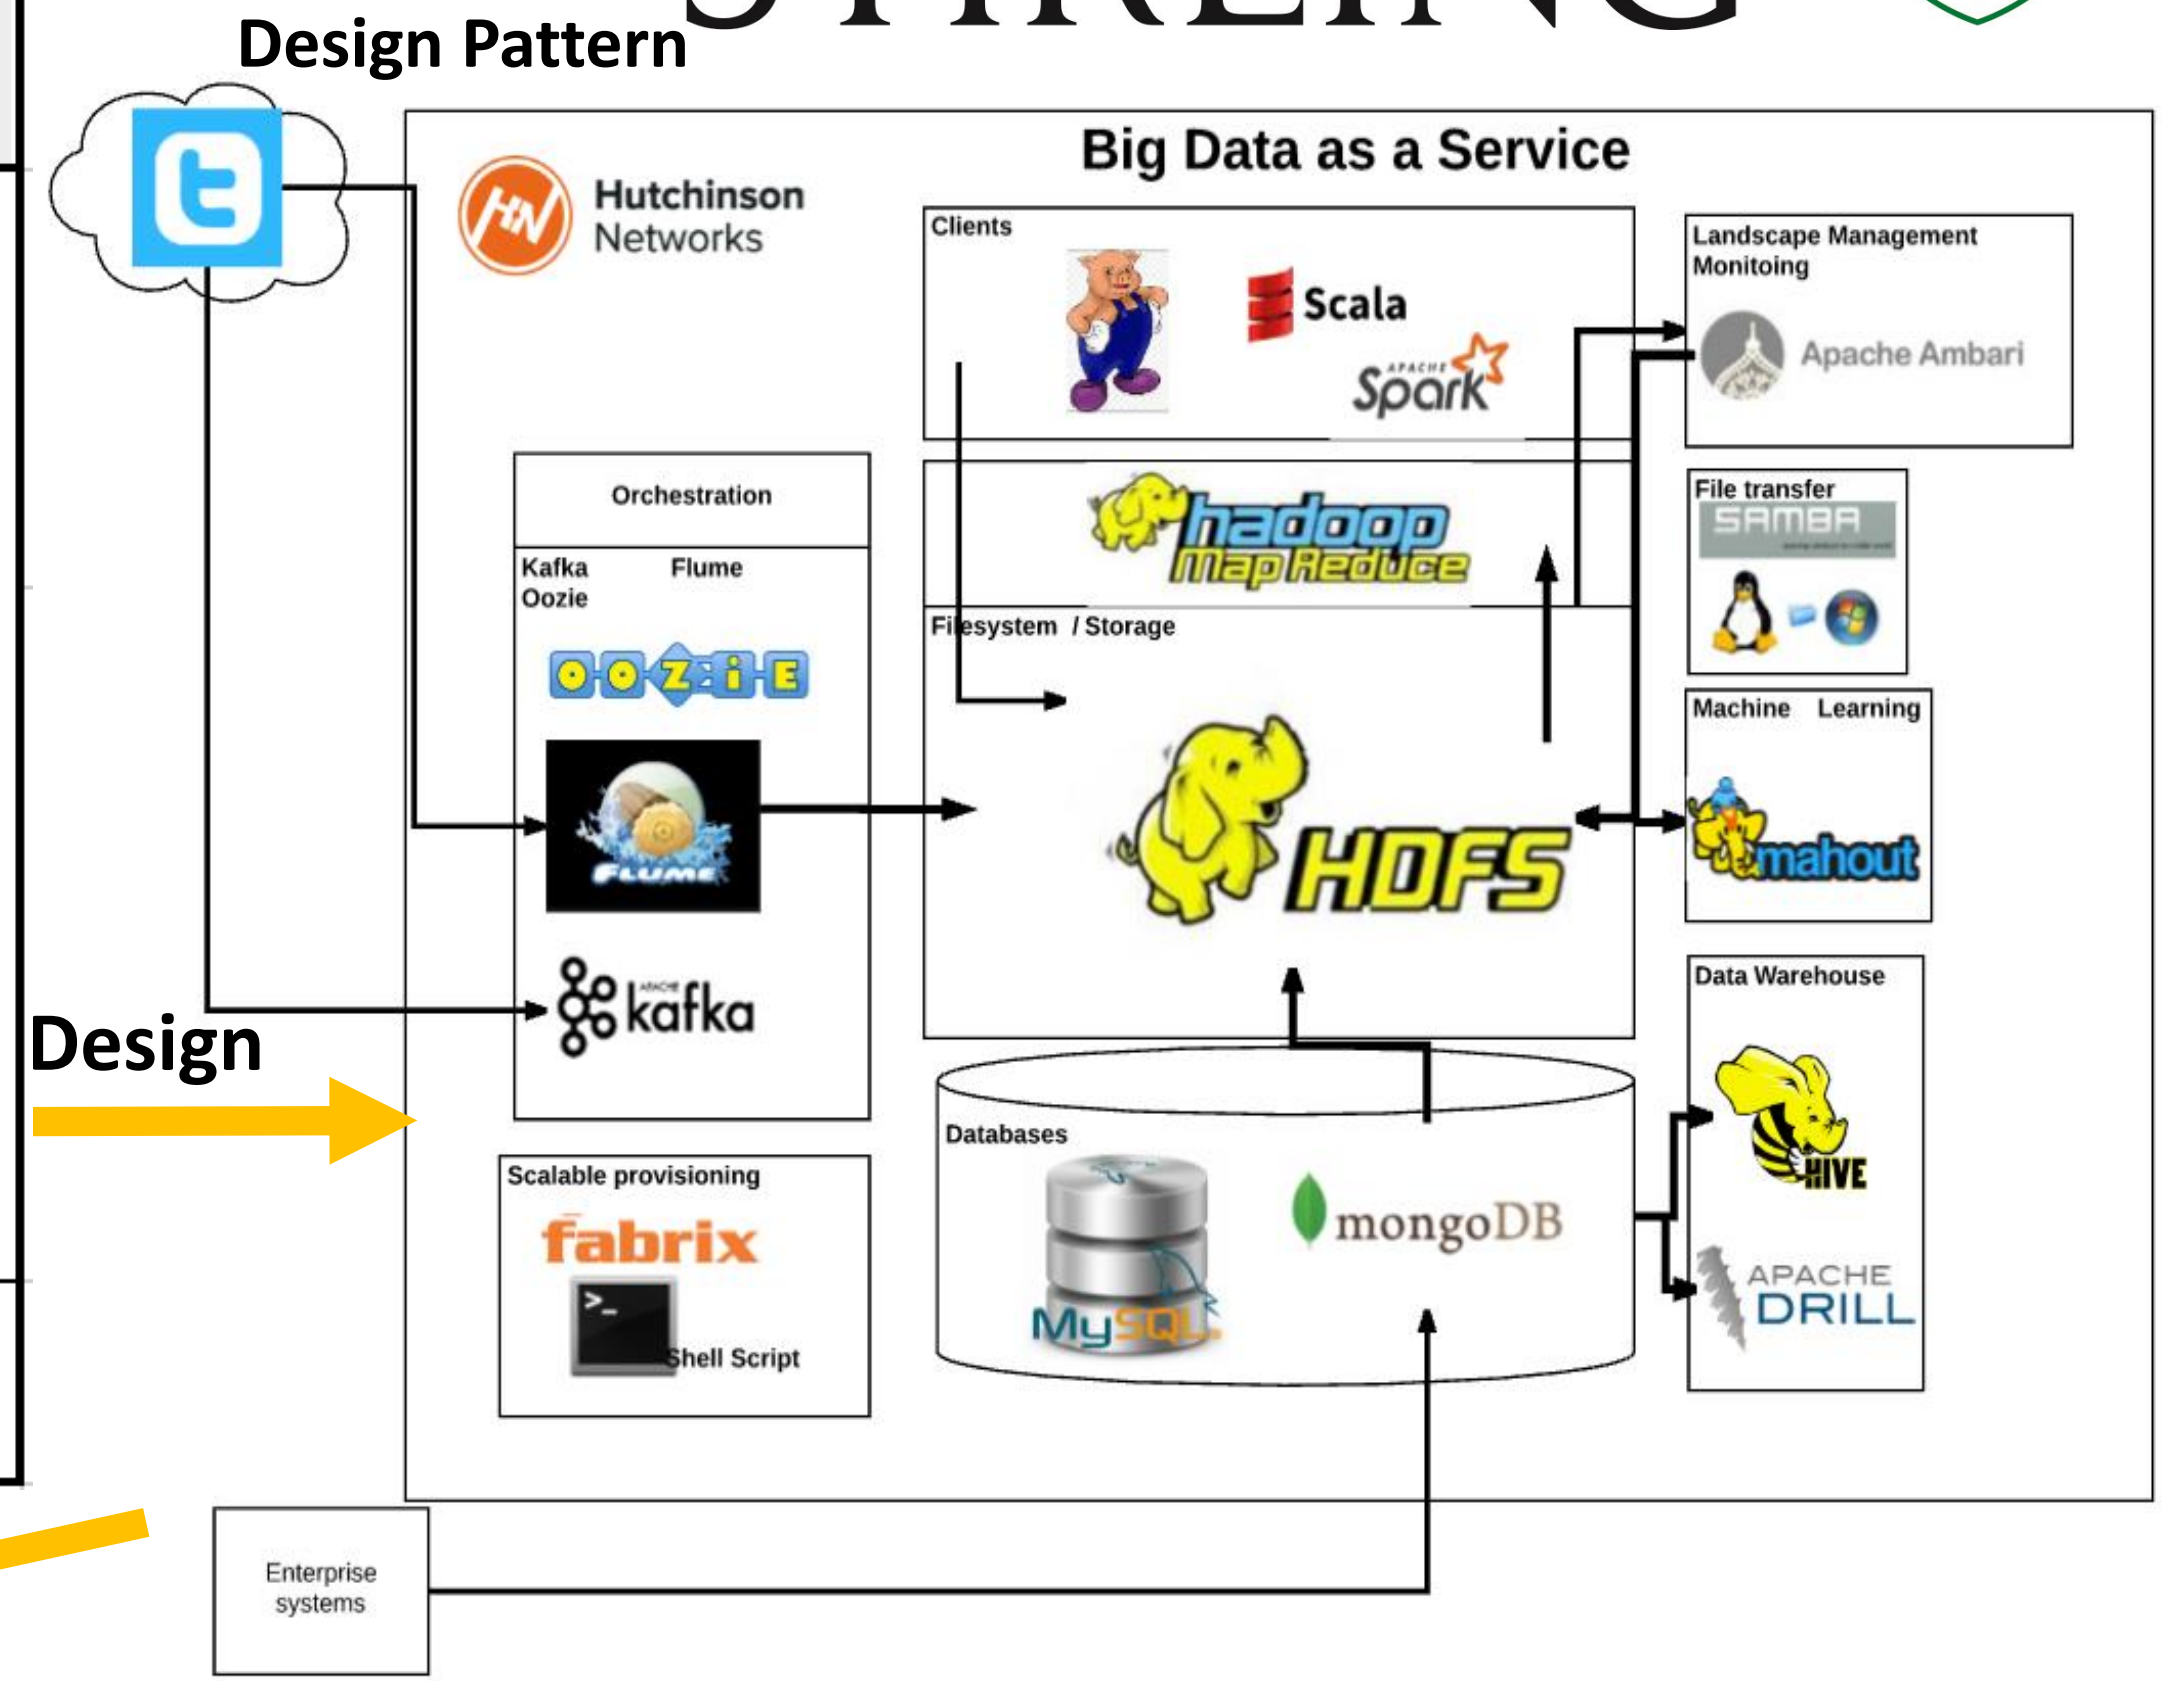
Design Pattern

Big Data as a Service

Hutchinson Networks

Clients

Scala

Spark

Landscape Management Monitoring

Apache Ambari

Orchestration

Kafka Flume
Oozie

OOZIE

FLUME

kafka

hadoop Map Reduce

Filesystem / Storage

HDFS

File transfer

SAMBA

Machine Learning

mahout

Data Warehouse

HIVE

APACHE DRILL

Design

Databases

MySQL

mongoDB

Scalable provisioning

fabrix

Shell Script

Enterprise systems